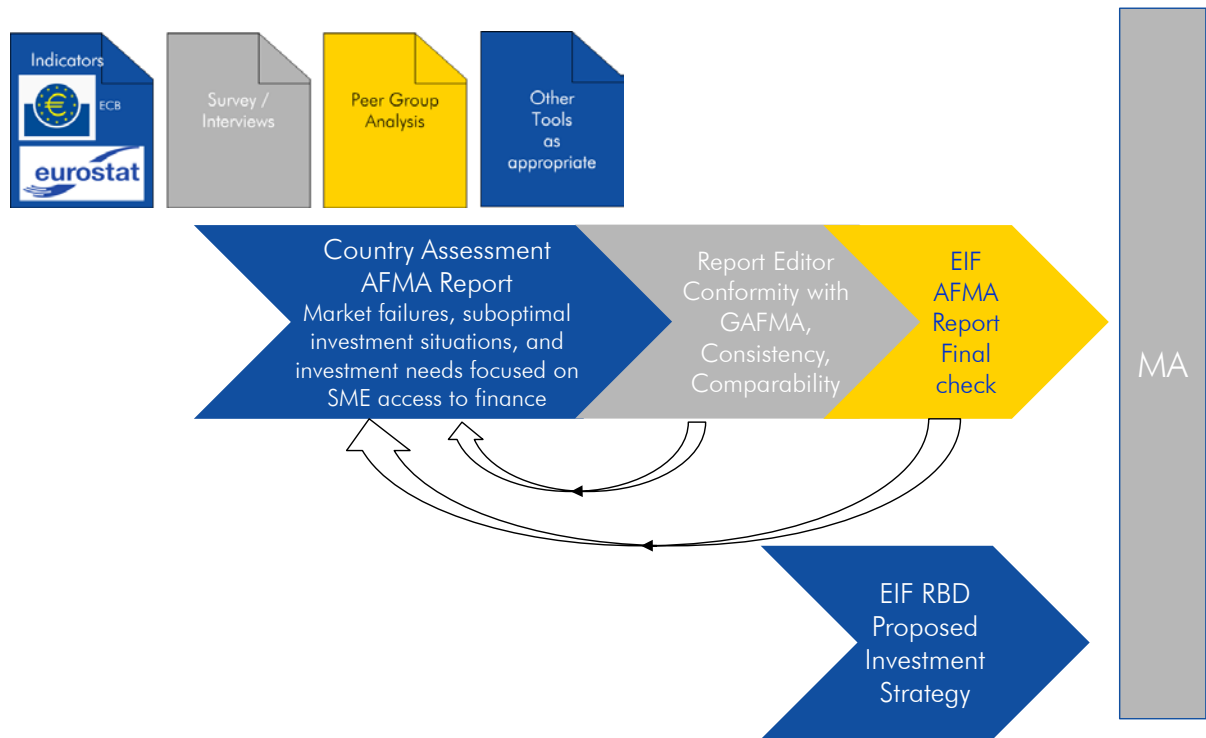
Indicators

ECB

eurostat

Survey / Interviews

Peer Group Analysis

Other Tools as appropriate

Country Assessment AFMA Report
Market failures, suboptimal investment situations, and investment needs focused on SME access to finance

Report Editor Conformity with GAFMA, Consistency, Comparability

EIF AFMA Report Final check

MA

EIF RBD Proposed Investment Strategy